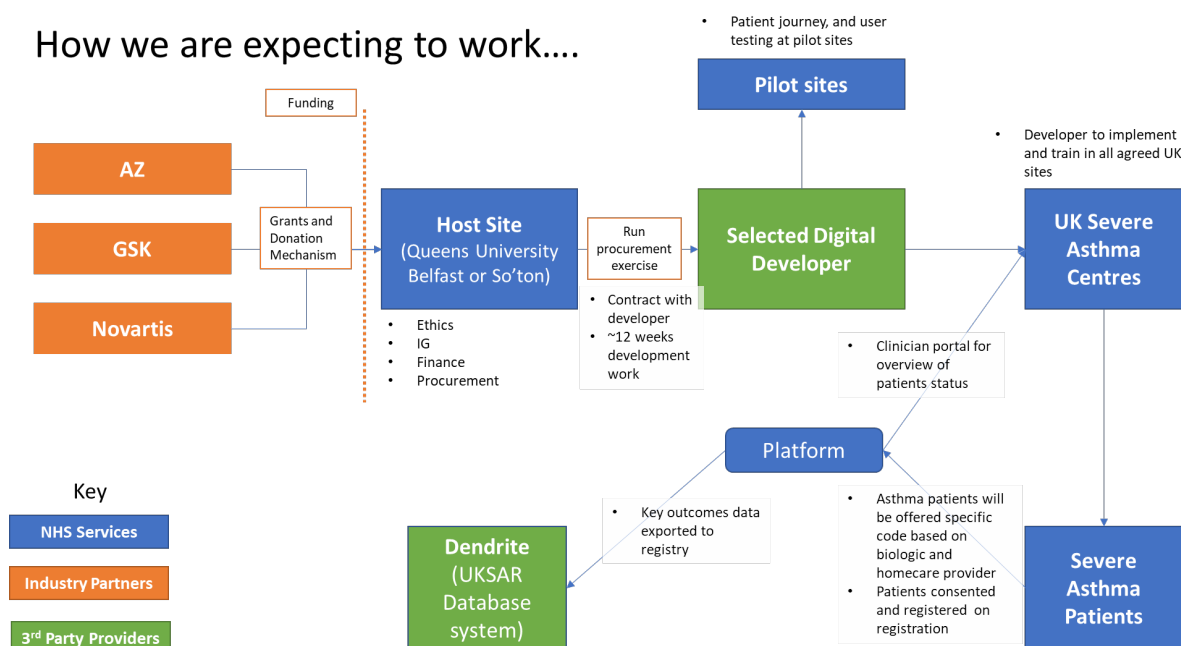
How we are expecting to work….

Funding

AZ

GSK

Novartis

Grants and Donation Mechanism

Host Site (Queens University Belfast or So'ton)

- Ethics
- IG
- Finance
- Procurement

Run procurement exercise

- Contract with developer
- ~12 weeks development work

- Patient journey, and user testing at pilot sites

Pilot sites

Selected Digital Developer

- Developer to implement and train in all agreed UK sites

UK Severe Asthma Centres

- Clinician portal for overview of patients status

Platform

- Key outcomes data exported to registry

Dendrite (UKSAR Database system)

- Asthma patients will be offered specific code based on biologic and homecare provider
- Patients consented and registered on registration

Severe Asthma Patients

Key

NHS Services

Industry Partners

3$^{rd}$ Party Providers